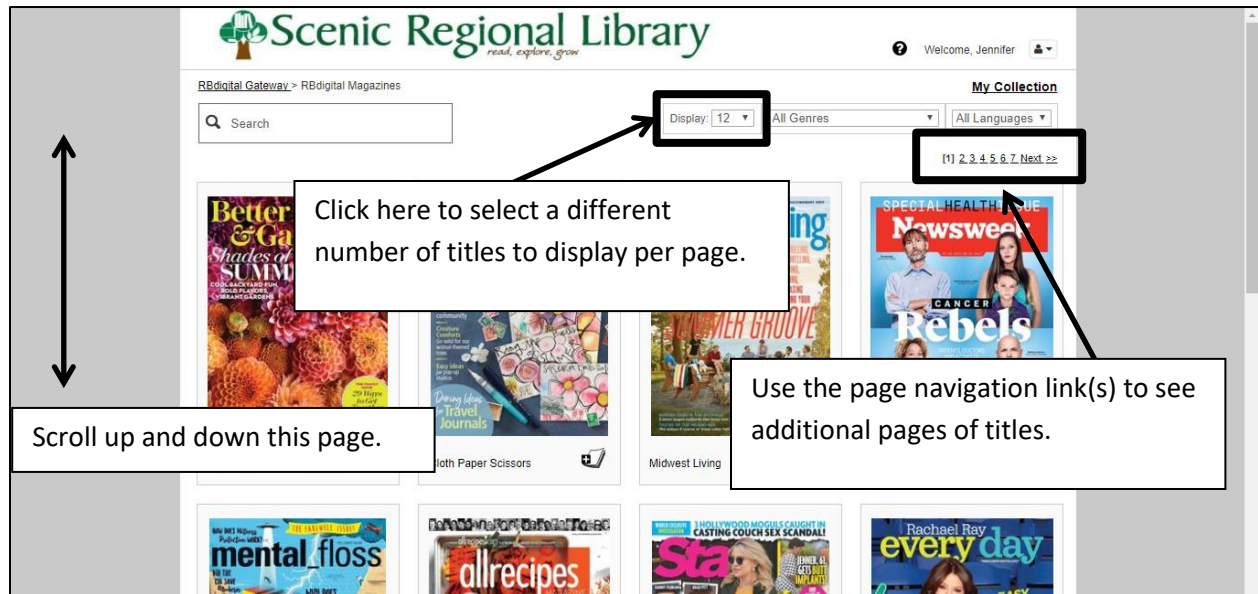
Scenic Regional Library
read, explore, grow

Welcome, Jennifer

RBdigital Gateway > RBdigital Magazines

My Collection

Search

Display: 12

All Genres

All Languages

[1] 2 3 4 5 6 7 Next >>

Click here to select a different number of titles to display per page.

Use the page navigation link(s) to see additional pages of titles.

Scroll up and down this page.

Better & Gardens
Shades of SUMMER
COOL BACKYARD FUN BOLD FLAVORS VIBRANT GARDENS

community
Creature Comforts
Easy ideas
Travel Journals

Cloth Paper Scissors

SUMMER GROOVE

Midwest Living

SPECIAL HEALTH ISSUE
Newsweek
CANCER
Rebels

THE FAREWELL ISSUE
mental_floss

allrecipes

HOLLYWOOD MOGULS CAUGHT IN CASTING COUCH SEX SCANDAL!
Star

Rachael Ray every day